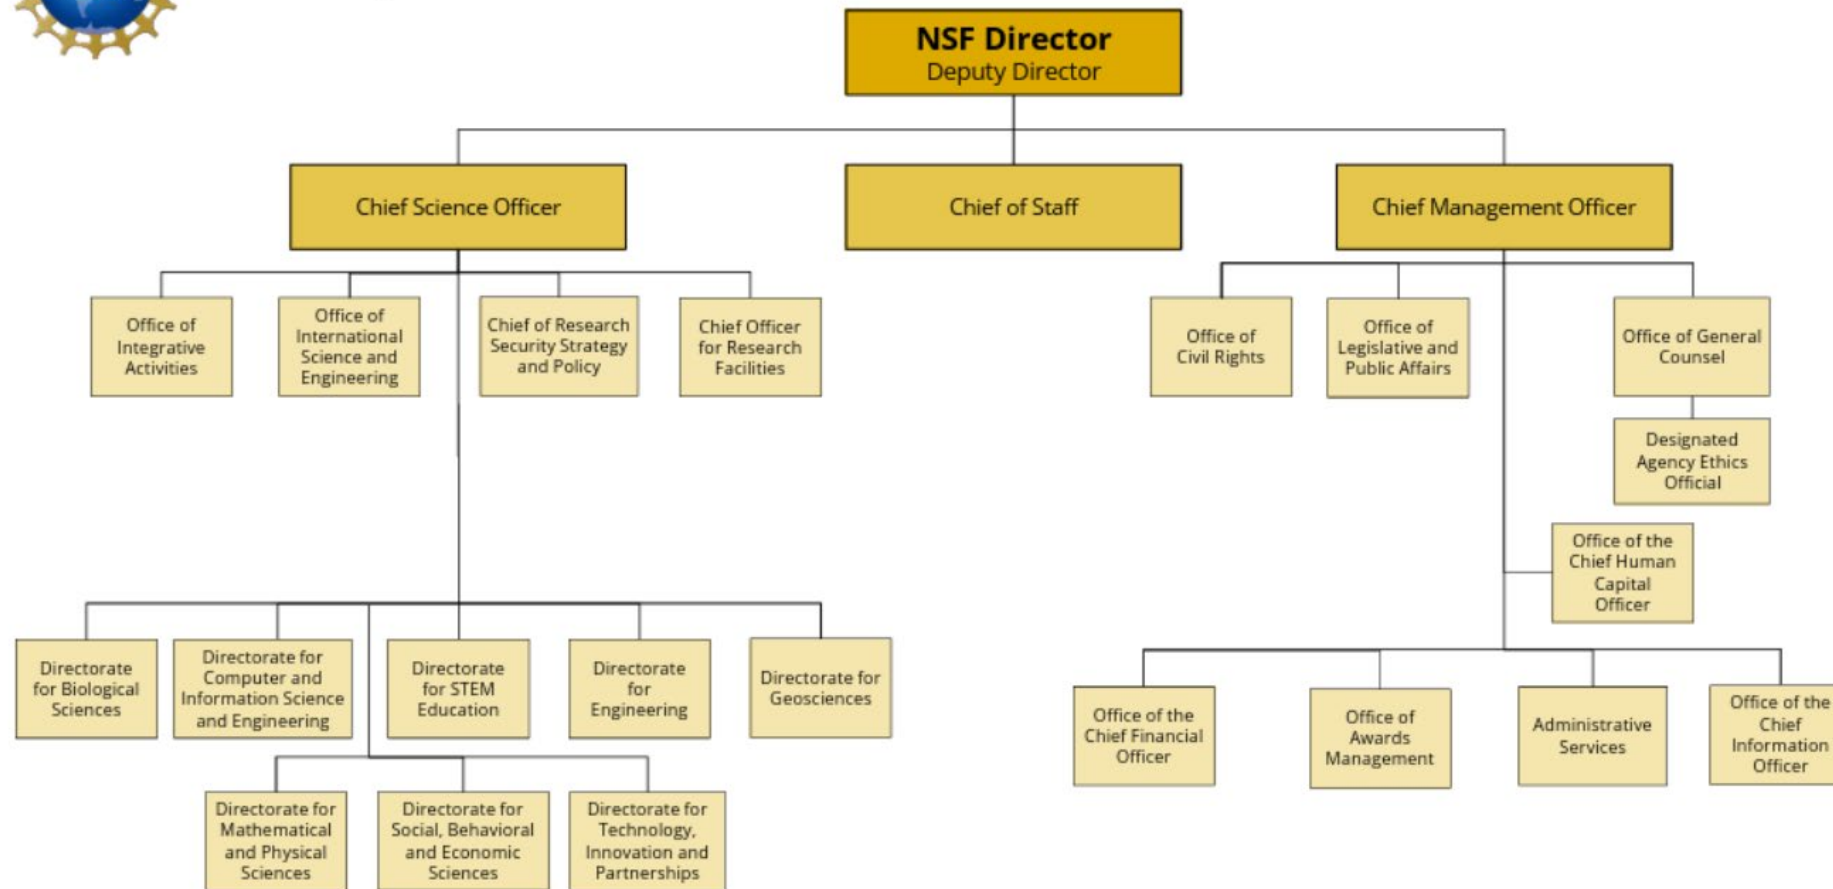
NSF Director
Deputy Director

Chief Science Officer

Chief of Staff

Chief Management Officer

Office of Integrative Activities

Office of International Science and Engineering

Chief of Research Security Strategy and Policy

Chief Officer for Research Facilities

Office of Civil Rights

Office of Legislative and Public Affairs

Office of General Counsel

Designated Agency Ethics Official

Office of the Chief Human Capital Officer

Directorate for Biological Sciences

Directorate for Computer and Information Science and Engineering

Directorate for STEM Education

Directorate for Engineering

Directorate for Geosciences

Directorate for Mathematical and Physical Sciences

Directorate for Social, Behavioral and Economic Sciences

Directorate for Technology, Innovation and Partnerships

Office of the Chief Financial Officer

Office of Awards Management

Administrative Services

Office of the Chief Information Officer